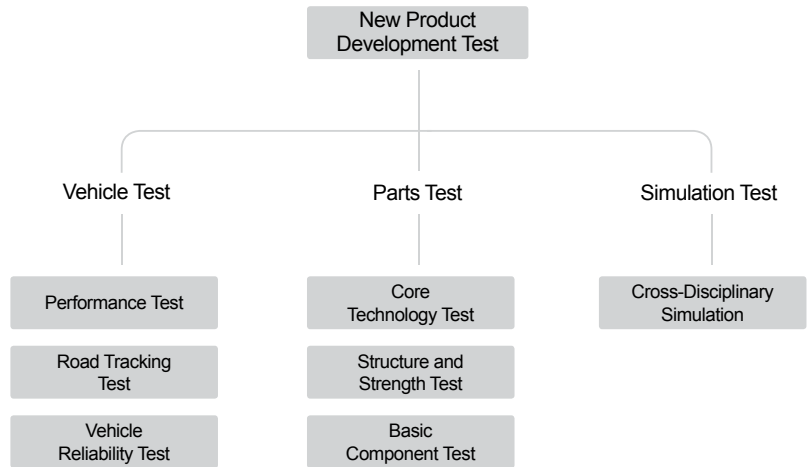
New Product Development Test

Vehicle Test

Performance Test

Road Tracking Test

Vehicle Reliability Test

Parts Test

Core Technology Test

Structure and Strength Test

Basic Component Test

Simulation Test

Cross-Disciplinary Simulation